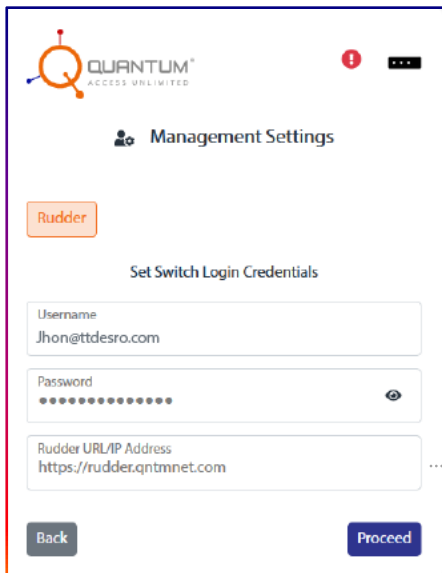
QUANTUM®
ACCESS UNLIMITED

Management Settings

Rudder

Set Switch Login Credentials

Username
Jhon@ttdesro.com

Password
••••••••••••••

Rudder URL/IP Address
https://rudder.qntmnet.com

Back

Proceed